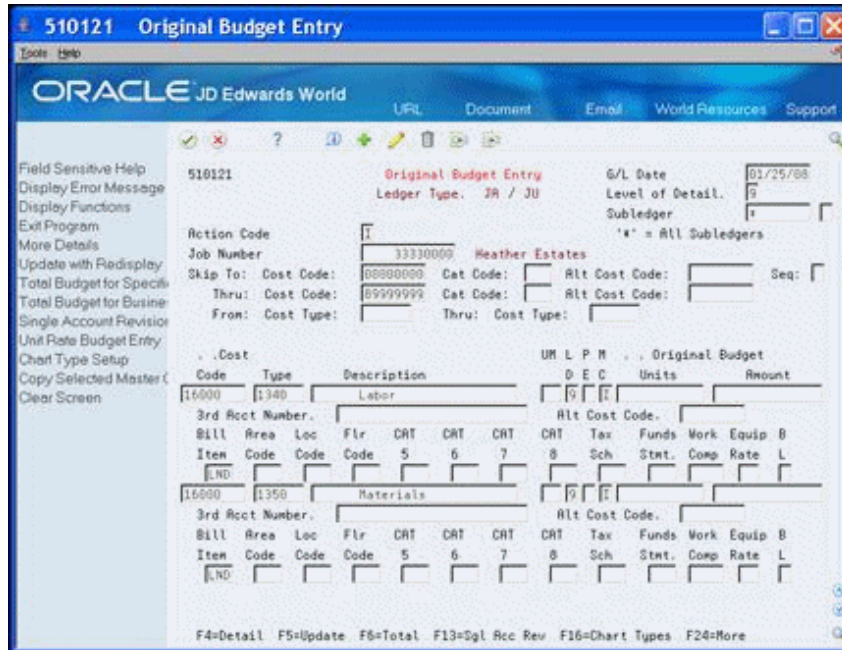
510121 Original Budget Entry
Tools Help

ORACLE JD Edwards World
URL Document Email World Resources Support

? 

Field Sensitive Help
Display Error Message
Display Functions
Exit Program
More Details
Update with Redisplay
Total Budget for Specifi
Total Budget for Busine
Single Account Revision
Unit Rate Budget Entry
Chart Type Setup
Copy Selected Master (
Clear Screen

510121 Original Budget Entry G/L Date 01/25/08
Ledger Type. JA / JU Level of Detail. 9
Subledger *
'*' = All Subledgers
Action Code I
Job Number 33330000 Heather Estates
Skip To: Cost Code: 00000000 Cat Code: Alt Cost Code: Seq:
Thru: Cost Code: 89999999 Cat Code: Alt Cost Code:
From: Cost Type: Thru: Cost Type:

. . Cost UM L P M . . Original Budget
Code Type Description D E C Units Amount
16000 1340 Labor 9 I
3rd Acct Number. Alt Cost Code.
Bill Area Loc Flr CAT CAT CAT CAT Tax Funds Work Equip B
Item Code Code Code 5 6 7 8 Sch Stmt. Comp Rate L
LND
16000 1350 Materials 9 I
3rd Acct Number. Alt Cost Code.
Bill Area Loc Flr CAT CAT CAT CAT Tax Funds Work Equip B
Item Code Code Code 5 6 7 8 Sch Stmt. Comp Rate L
LND

F4=Detail F5=Update F6=Total F13=Sgl Acc Rev F16=Chart Types F24=More